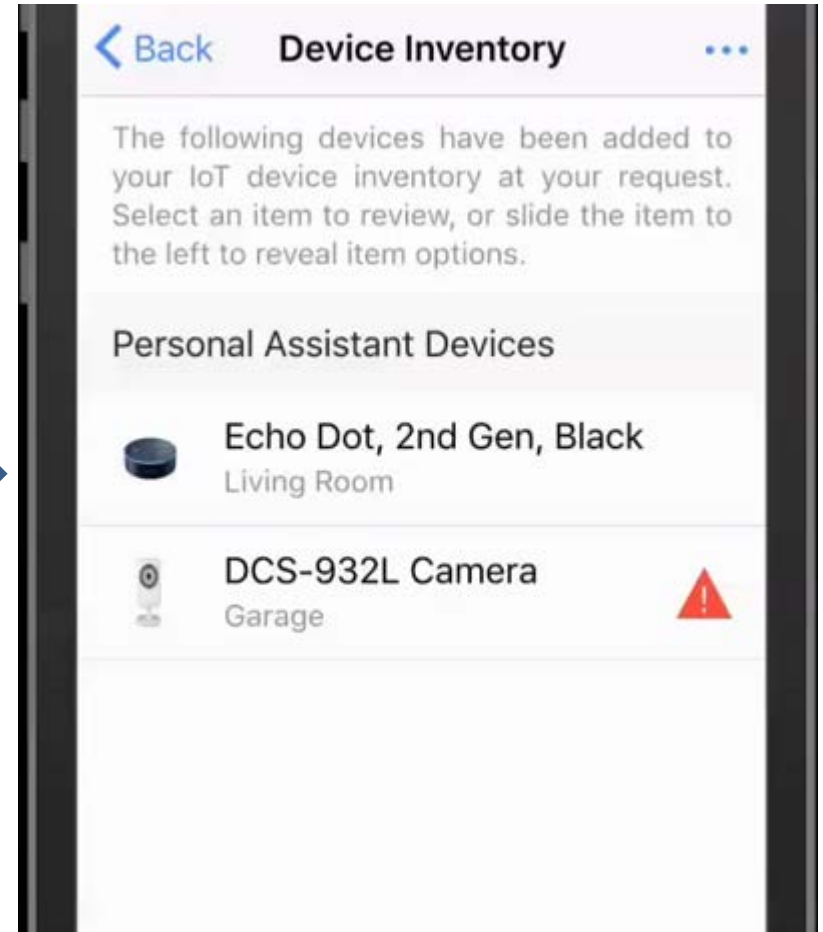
< Back Device Inventory •••

The following devices have been added to your IoT device inventory at your request. Select an item to review, or slide the item to the left to reveal item options.

Personal Assistant Devices

Echo Dot, 2nd Gen, Black
Living Room

DCS-932L Camera
Garage